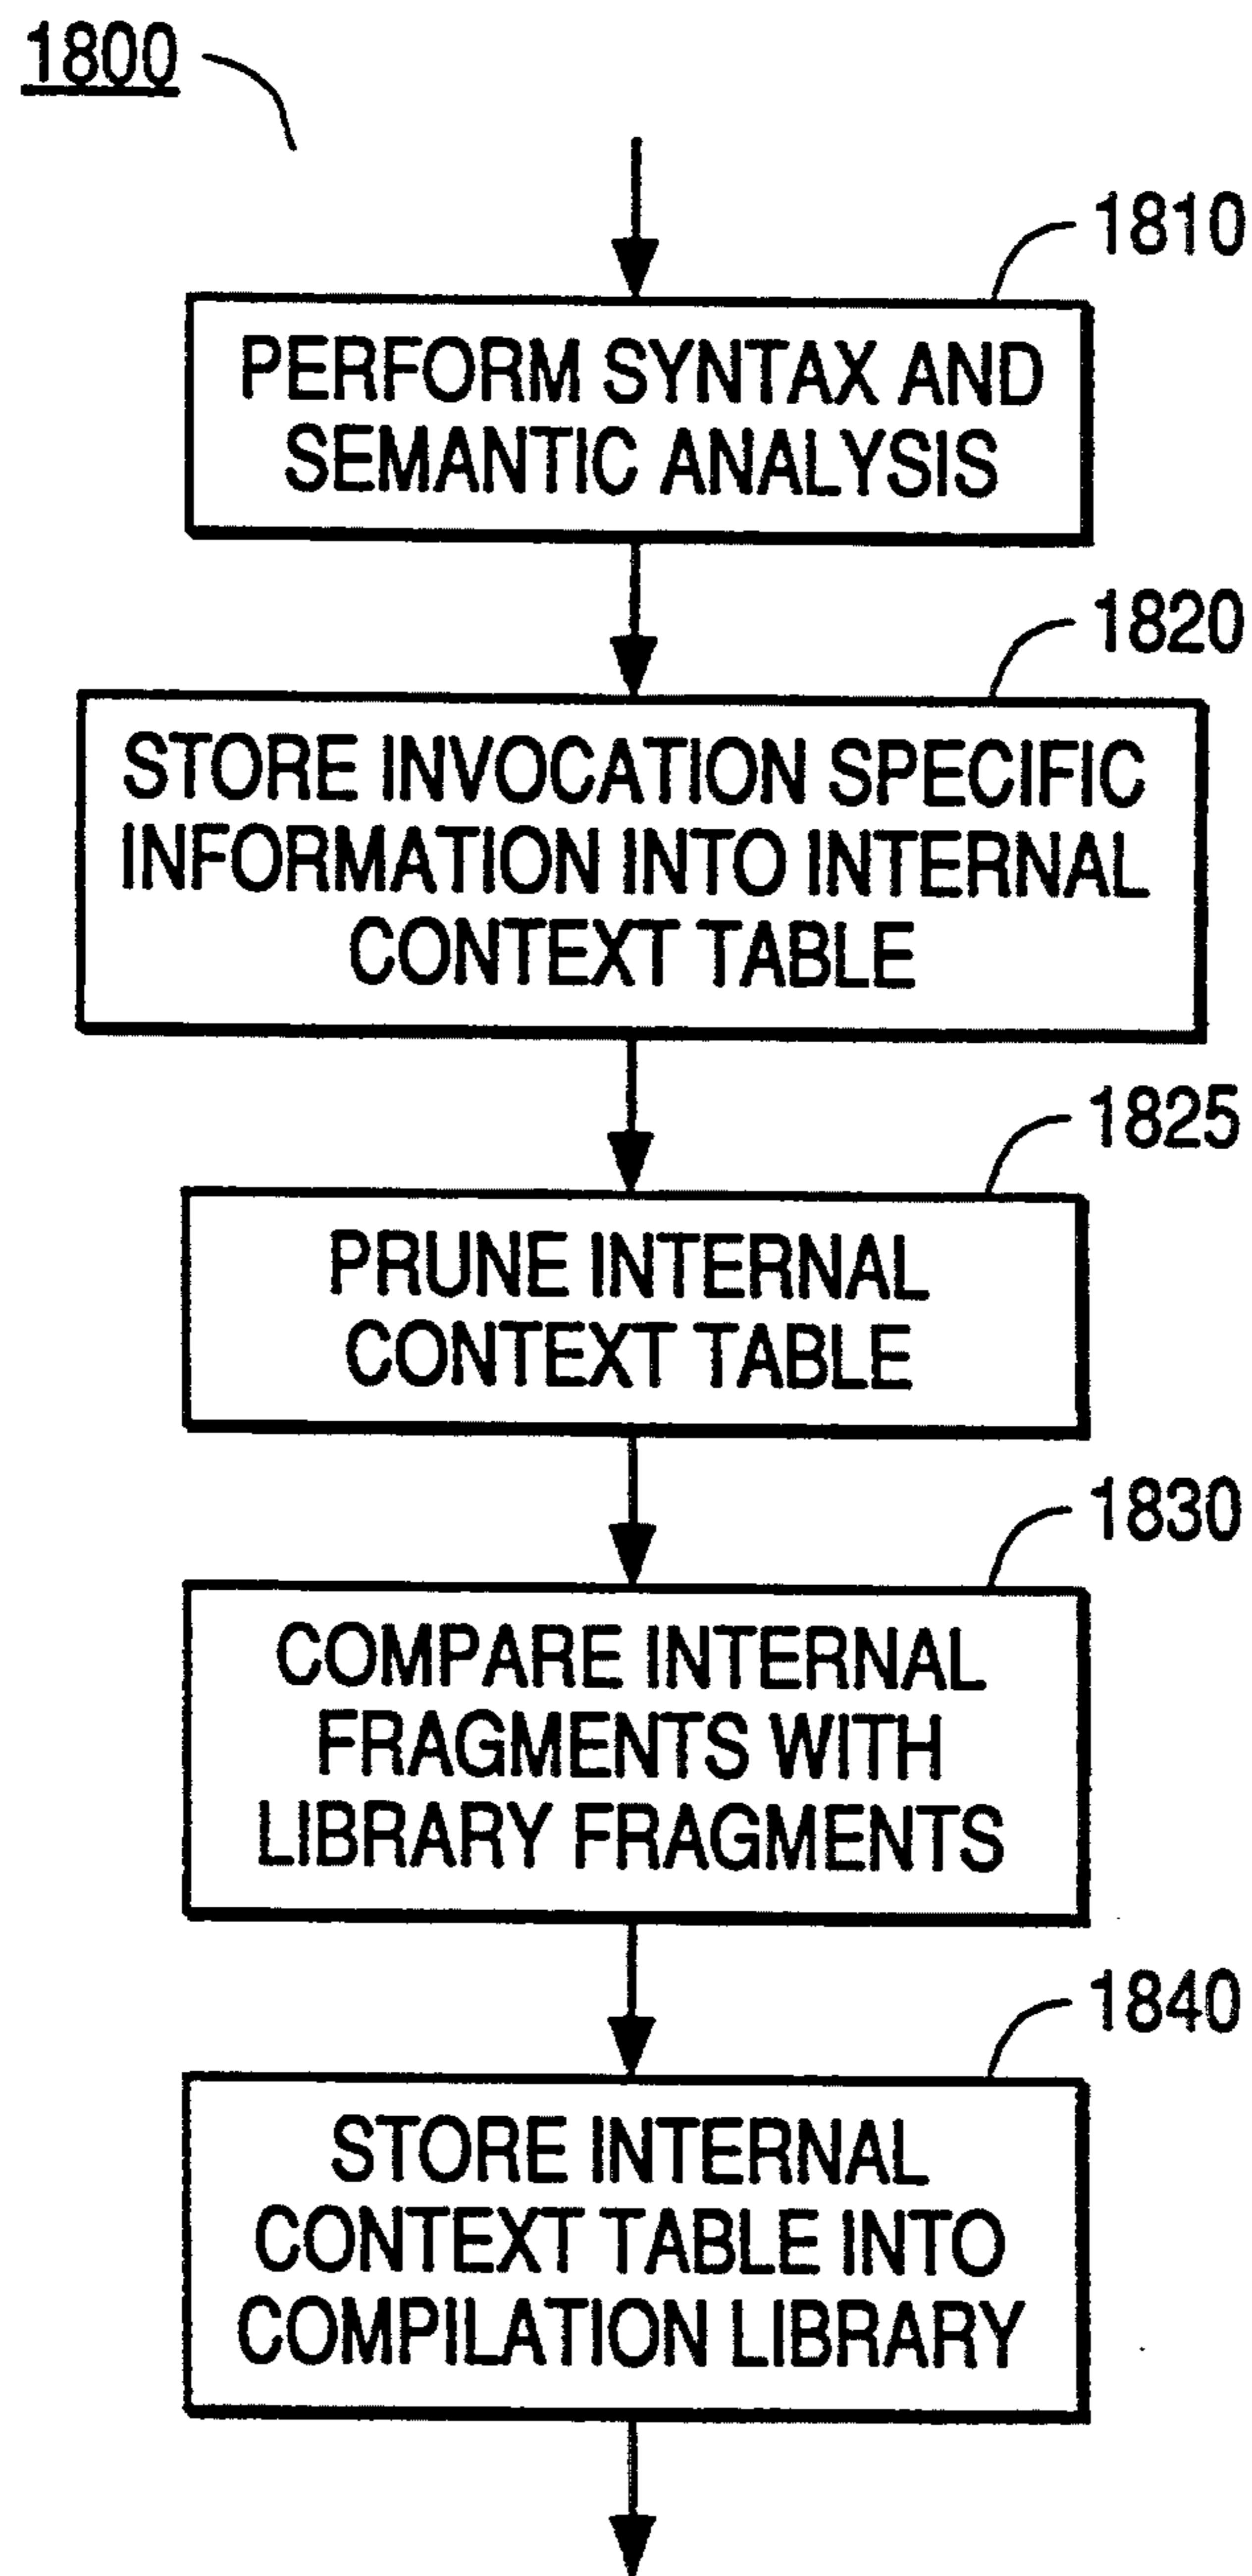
1800

1810

PERFORM SYNTAX AND SEMANTIC ANALYSIS

1820

STORE INVOCATION SPECIFIC INFORMATION INTO INTERNAL CONTEXT TABLE

1825

PRUNE INTERNAL CONTEXT TABLE

1830

COMPARE INTERNAL FRAGMENTS WITH LIBRARY FRAGMENTS

1840

STORE INTERNAL CONTEXT TABLE INTO COMPILATION LIBRARY